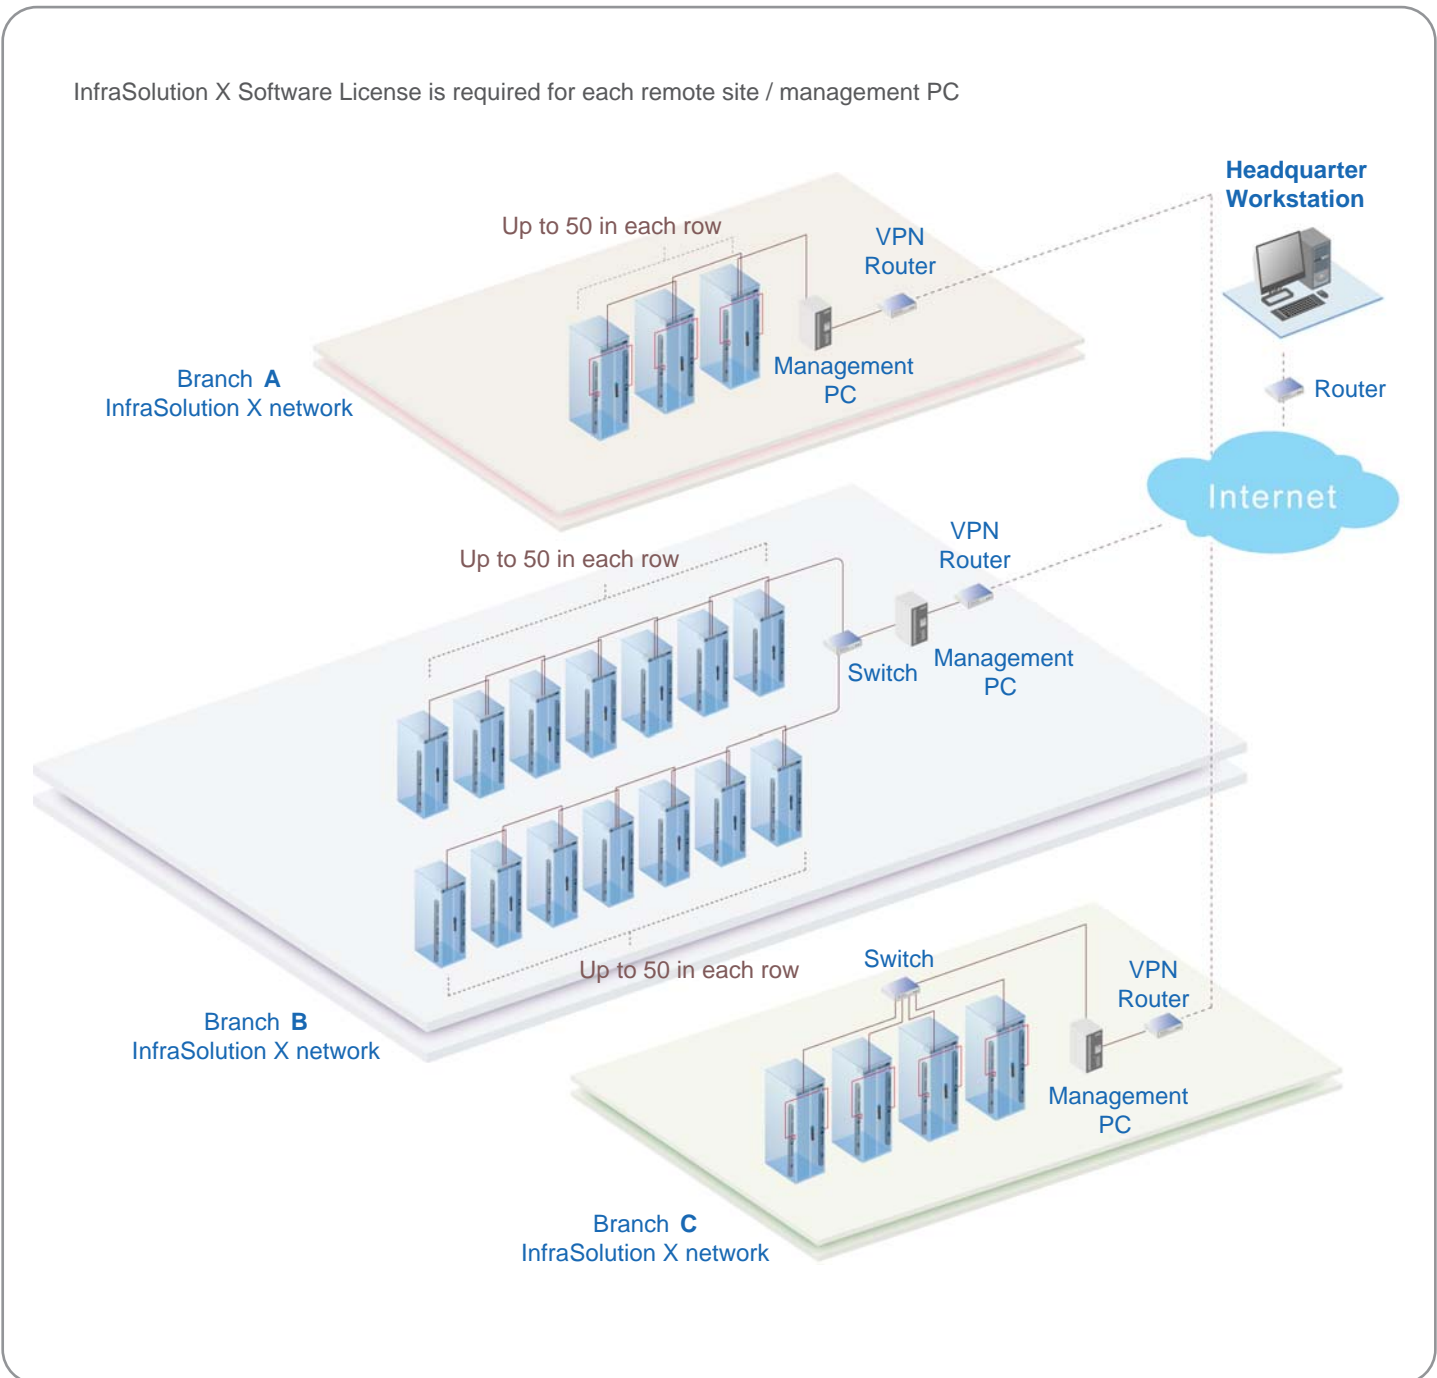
InfraSolution X Software License is required for each remote site / management PC

Headquarter Workstation

Up to 50 in each row

VPN Router

Management PC

Branch A
InfraSolution X network

Router

Internet

Up to 50 in each row

VPN Router

Switch

Management PC

Up to 50 in each row

Switch

VPN Router

Management PC

Branch B
InfraSolution X network

Branch C
InfraSolution X network